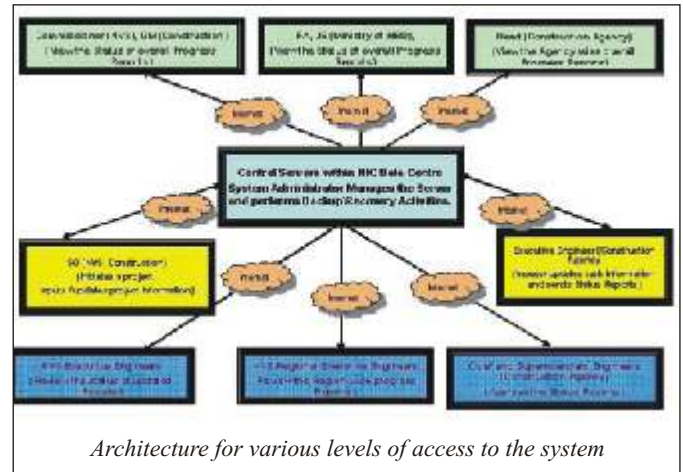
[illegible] (Construction)
(View the status of overall Progress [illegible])

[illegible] (Ministry of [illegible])
(View the status of overall Progress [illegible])

Head (Construction Agency)
(View the Agency wise overall Progress Reports)

Internet

Internet

Internet

Central Servers within NIC Data Centre
System Administrator Manages the Server and performs Backup/Recovery Activities.

Internet

Internet

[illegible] (Construction)
(Initiates project, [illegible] project information)

Executive Engineer (Construction Agency)
([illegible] updates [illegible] and sends Status Reports)

Internet

Internet

Internet

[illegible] Engineers
([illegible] status of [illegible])

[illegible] Engineers
([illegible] progress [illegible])

Chief and Superintending Engineers (Construction Agency)
([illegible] Status Reports)

Architecture for various levels of access to the system